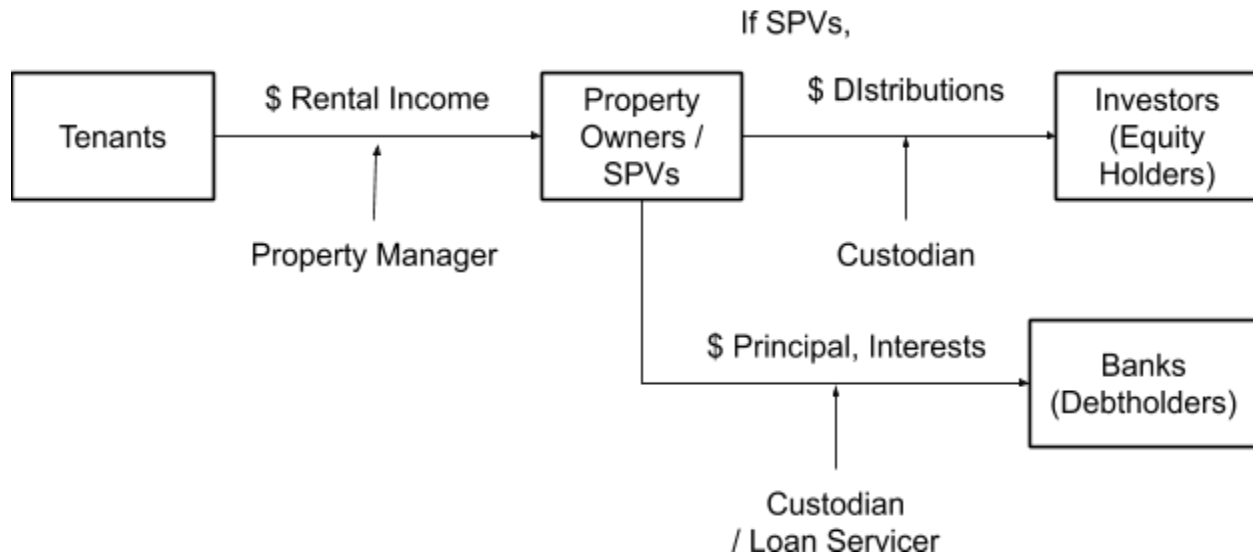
If SPVs,

Tenants

$ Rental Income

Property Manager

Property Owners / SPVs

$ DIstributions

Custodian

Investors (Equity Holders)

$ Principal, Interests

Custodian / Loan Servicer

Banks (Debtholders)